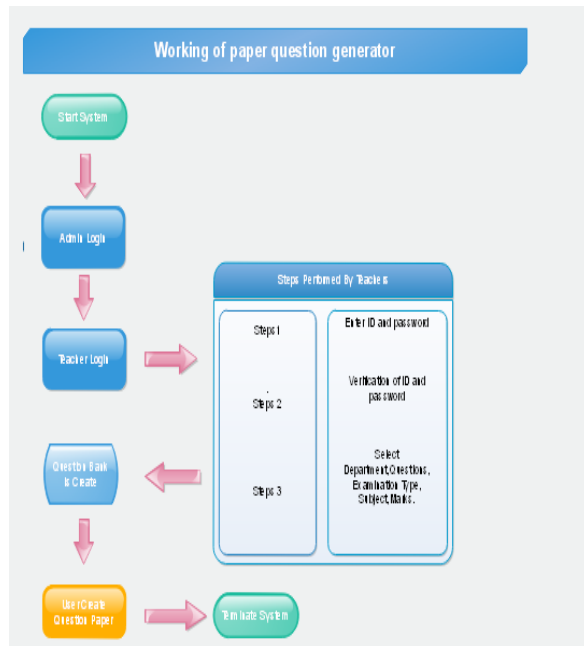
Working of paper question generator

Start System

Admin Login

Teacher Login

Steps Performed By Teachers

Steps 1

Enter ID and password

Steps 2

Verification of ID and password

Steps 3

Select Department,Questions, Examination Type, Subject,Marks.

Question Bank is Create

User Create Question Paper

Terminate System